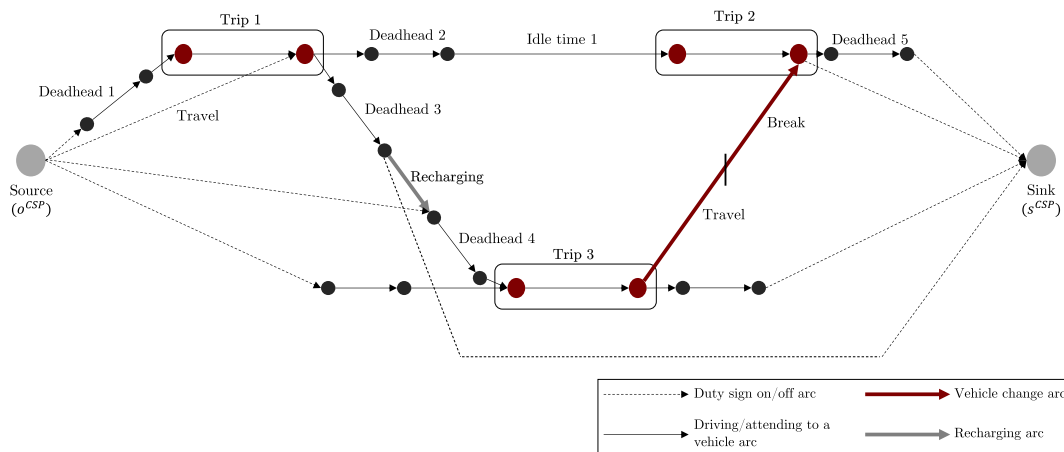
Trip 1

Deadhead 2

Idle time 1

Trip 2

Deadhead 5

Deadhead 1

Travel

Deadhead 3

Break

Source
($o^{CSP}$)

Recharging

Sink
($s^{CSP}$)

Travel

Deadhead 4

Trip 3

Duty sign on/off arc

Vehicle change arc

Driving/attending to a vehicle arc

Recharging arc